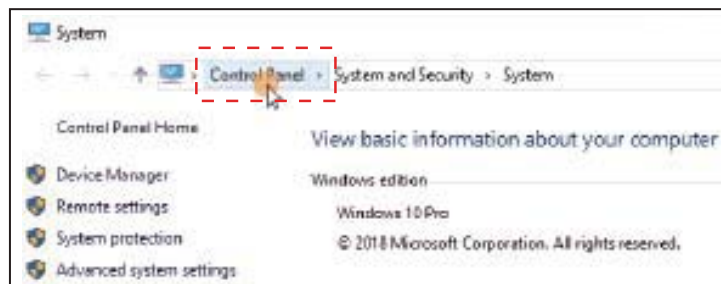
System

Control Panel > System and Security > System

Control Panel Home

Device Manager

Remote settings

System protection

Advanced system settings

View basic information about your computer

Windows edition

Windows 10 Pro

© 2018 Microsoft Corporation. All rights reserved.